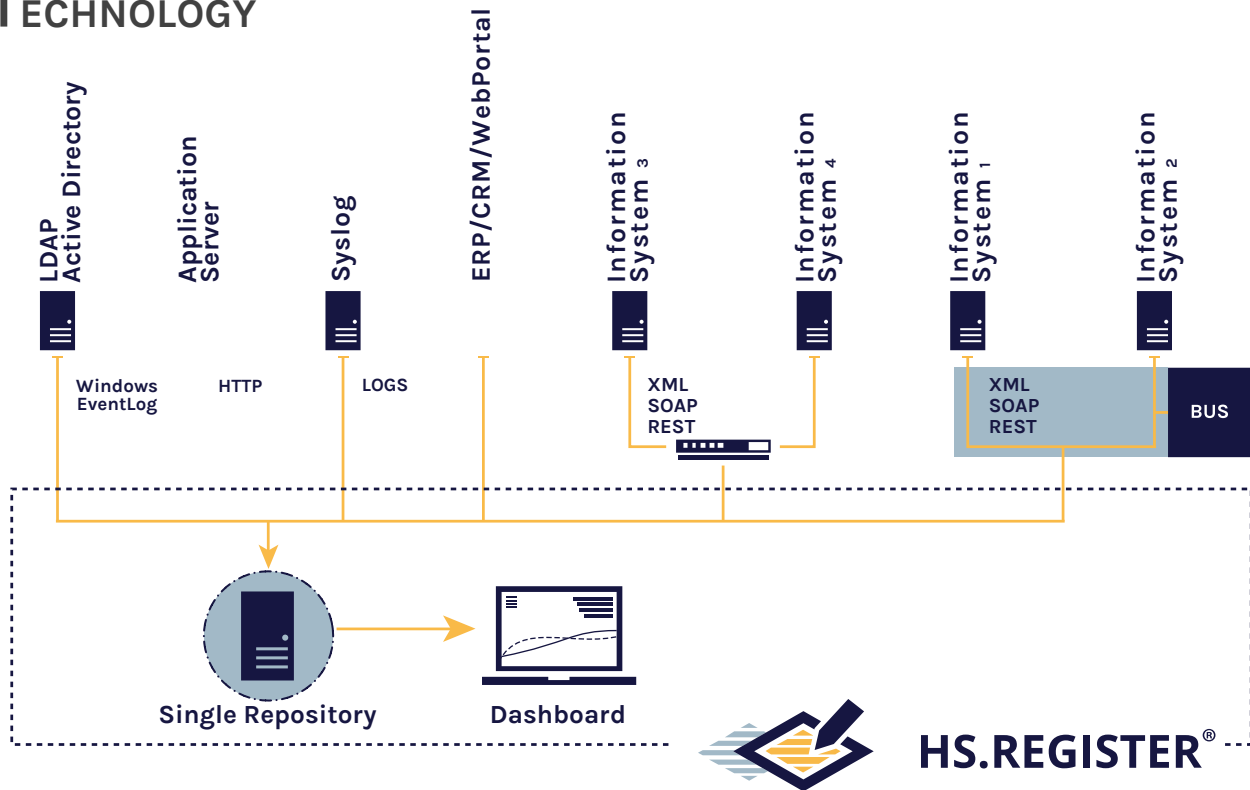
TECHNOLOGY

LDAP Active Directory

Application Server

Syslog

ERP/CRM/WebPortal

Information System 3

Information System 4

Information System 1

Information System 2

Windows EventLog

HTTP

LOGS

XML
SOAP
REST

XML
SOAP
REST

BUS

Single Repository

Dashboard

HS.REGISTER®